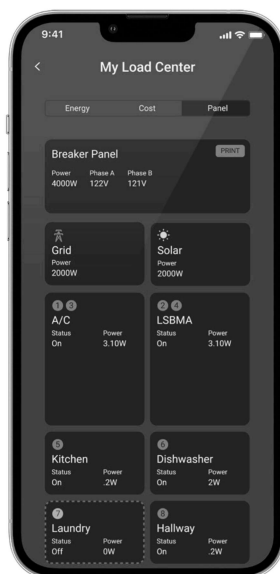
9:41

<

My Load Center

Energy

Cost

Panel

Breaker Panel

PRINT

Power
4000W

Phase A
122V

Phase B
121V

Grid
Power
2000W

Solar
Power
2000W

1 3
A/C
Status
On

Power
3.10W

2 4
LSBMA
Status
On

Power
3.10W

5
Kitchen
Status
On

Power
.2W

6
Dishwasher
Status
On

Power
2W

7
Laundry
Status
Off

Power
0W

8
Hallway
Status
On

Power
.2W